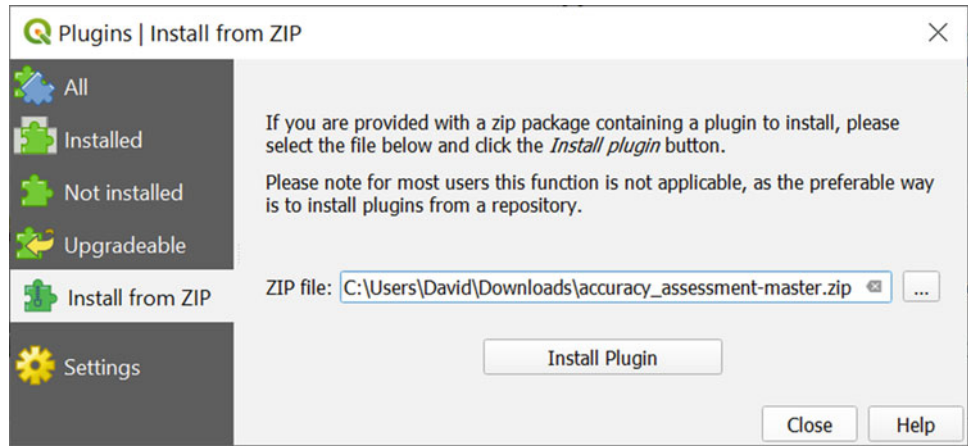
Plugins | Install from ZIP

All
Installed
Not installed
Upgradeable
Install from ZIP
Settings

If you are provided with a zip package containing a plugin to install, please select the file below and click the *Install plugin* button.

Please note for most users this function is not applicable, as the preferable way is to install plugins from a repository.

ZIP file: C:\Users\David\Downloads\accuracy_assessment-master.zip ...

Install Plugin

Close Help